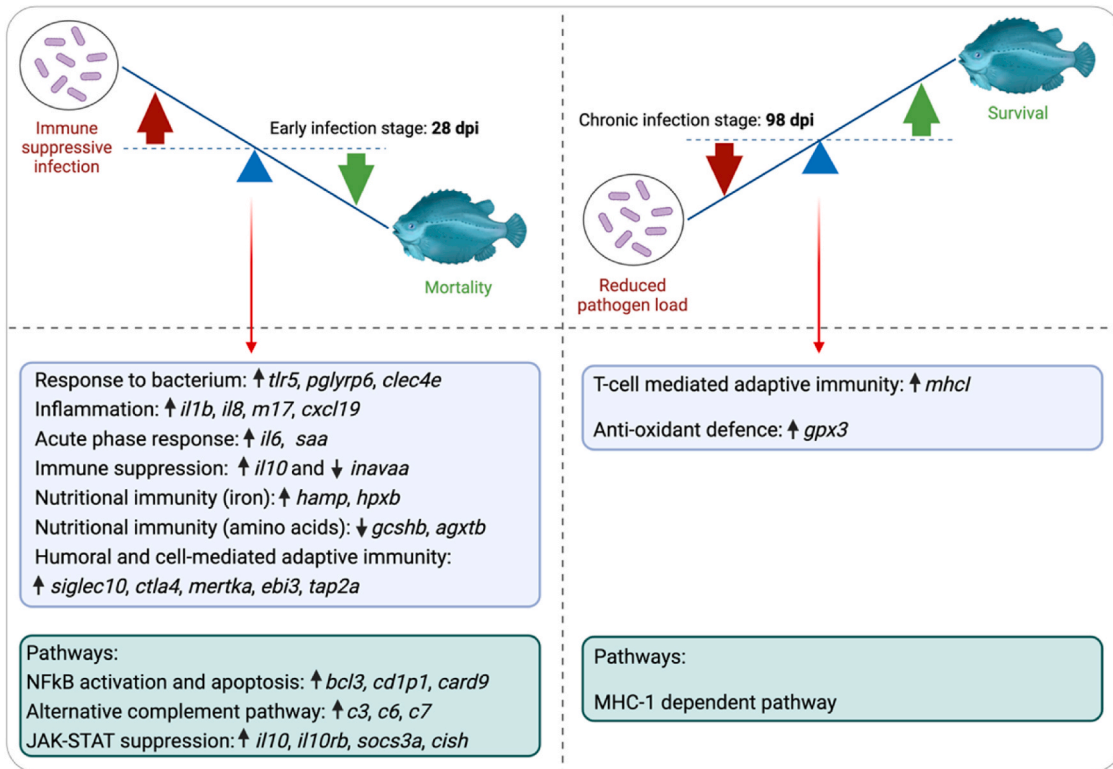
Immune suppressive infection

Early infection stage: **28 dpi**

Mortality

Chronic infection stage: **98 dpi**

Survival

Reduced pathogen load

Response to bacterium: ↑ *tlr5*, *pglyrp6*, *clec4e*
Inflammation: ↑ *il1b*, *il8*, *m17*, *cxcl19*
Acute phase response: ↑ *il6*, *saa*
Immune suppression: ↑ *il10* and ↓ *inavaa*
Nutritional immunity (iron): ↑ *hamp*, *hpxb*
Nutritional immunity (amino acids): ↓ *gcshb*, *agxtb*
Humoral and cell-mediated adaptive immunity:
↑ *siglec10*, *ctla4*, *mertka*, *ebi3*, *tap2a*

T-cell mediated adaptive immunity: ↑ *mhcl*

Anti-oxidant defence: ↑ *gpx3*

Pathways:
NFkB activation and apoptosis: ↑ *bcl3*, *cd1p1*, *card9*
Alternative complement pathway: ↑ *c3*, *c6*, *c7*
JAK-STAT suppression: ↑ *il10*, *il10rb*, *socs3a*, *cish*

Pathways:

MHC-1 dependent pathway